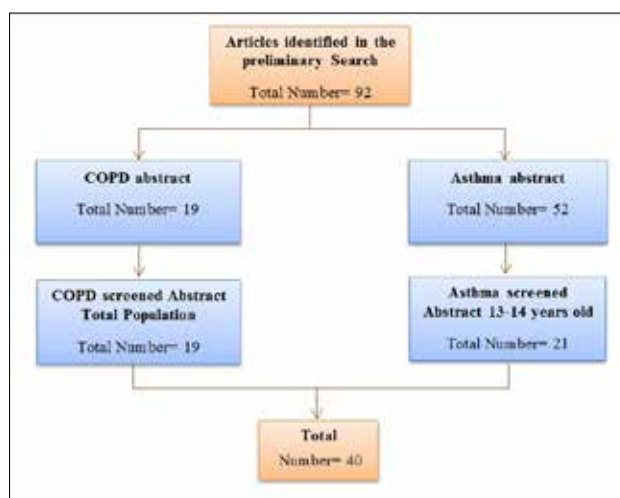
Articles identified in the preliminary Search

Total Number= 92

COPD abstract

Total Number= 19

Asthma abstract

Total Number= 52

COPD screened Abstract Total Population

Total Number= 19

Asthma screened Abstract 13-14 years old

Total Number= 21

Total

Number= 40